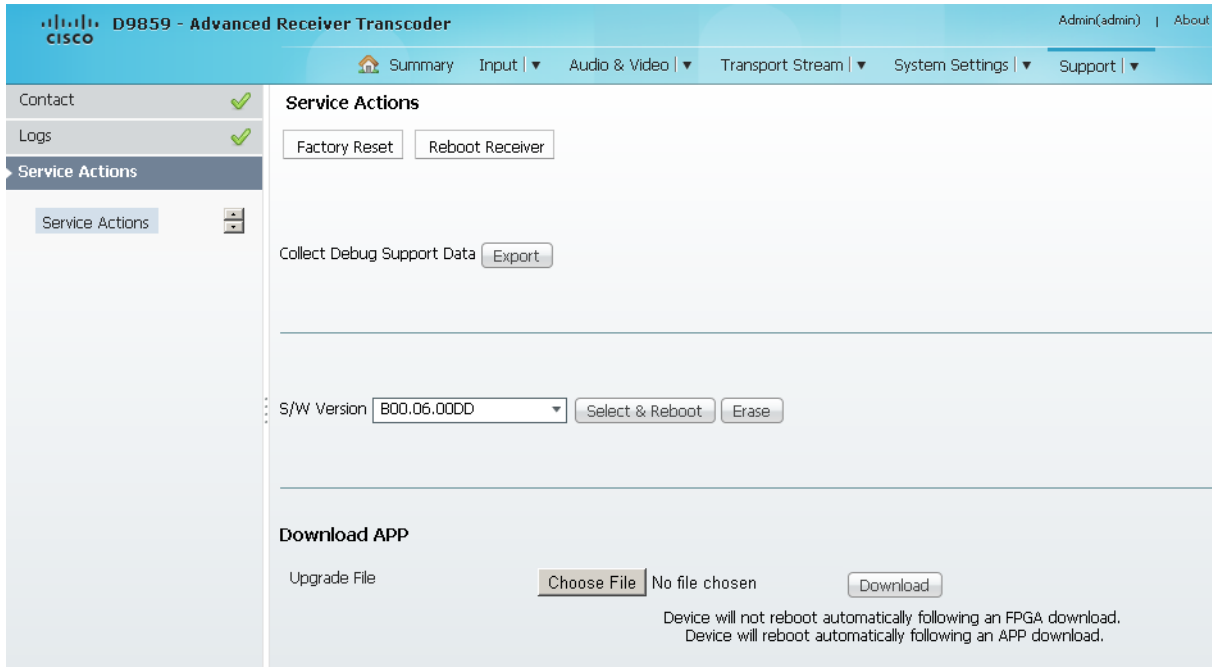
cisco D9859 - Advanced Receiver Transcoder

Admin(admin) | About

Summary Input | ▾ Audio & Video | ▾ Transport Stream | ▾ System Settings | ▾ Support | ▾

Contact

Logs

Service Actions

Service Actions

Service Actions

Factory Reset Reboot Receiver

Collect Debug Support Data Export

S/W Version B00.06.00DD Select & Reboot Erase

Download APP

Upgrade File Choose File No file chosen Download

Device will not reboot automatically following an FPGA download.
Device will reboot automatically following an APP download.